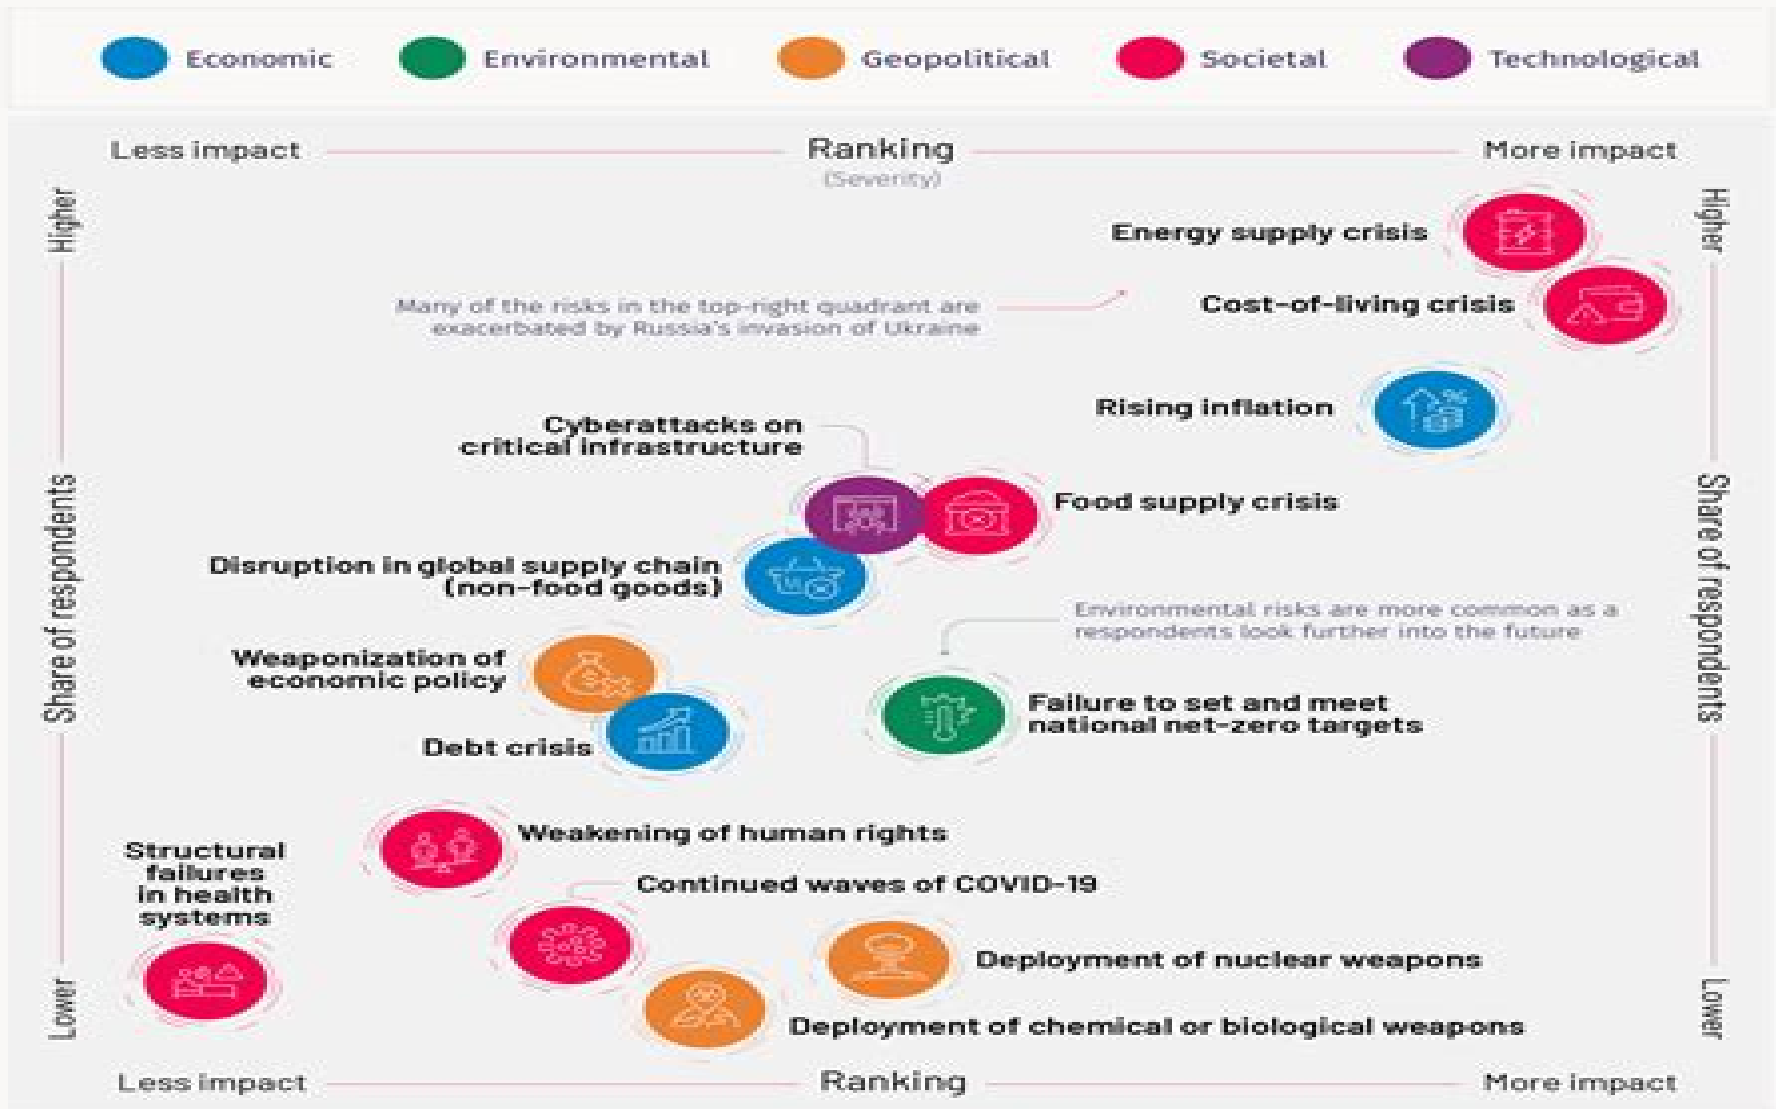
Economic
Environmental
Geopolitical
Societal
Technological

Less impact
Ranking
(Severity)
More impact

Higher
Share of respondents
Lower

Higher
Share of respondents
Lower

Energy supply crisis

Many of the risks in the top-right quadrant are exacerbated by Russia's invasion of Ukraine

Cost-of-living crisis

Rising inflation

Cyberattacks on critical infrastructure

Food supply crisis

Disruption in global supply chain (non-food goods)

Environmental risks are more common as a respondents look further into the future

Weaponization of economic policy

Failure to set and meet national net-zero targets

Debt crisis

Weakening of human rights

Structural failures in health systems

Continued waves of COVID-19

Deployment of nuclear weapons

Deployment of chemical or biological weapons

Less impact
Ranking
More impact